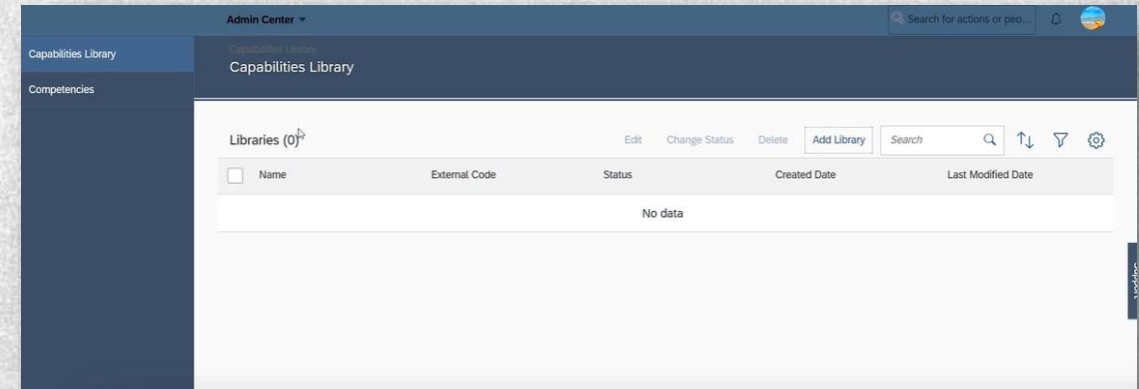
Admin Center ▾

Search for actions or peo...

Capabilities Library

Competencies

Capabilities Library

Capabilities Library

Libraries (0)

Edit Change Status Delete Add Library Search

| Name | External Code | Status | Created Date | Last Modified Date |
|---|---|---|---|---|
| No data | | | | |

Support